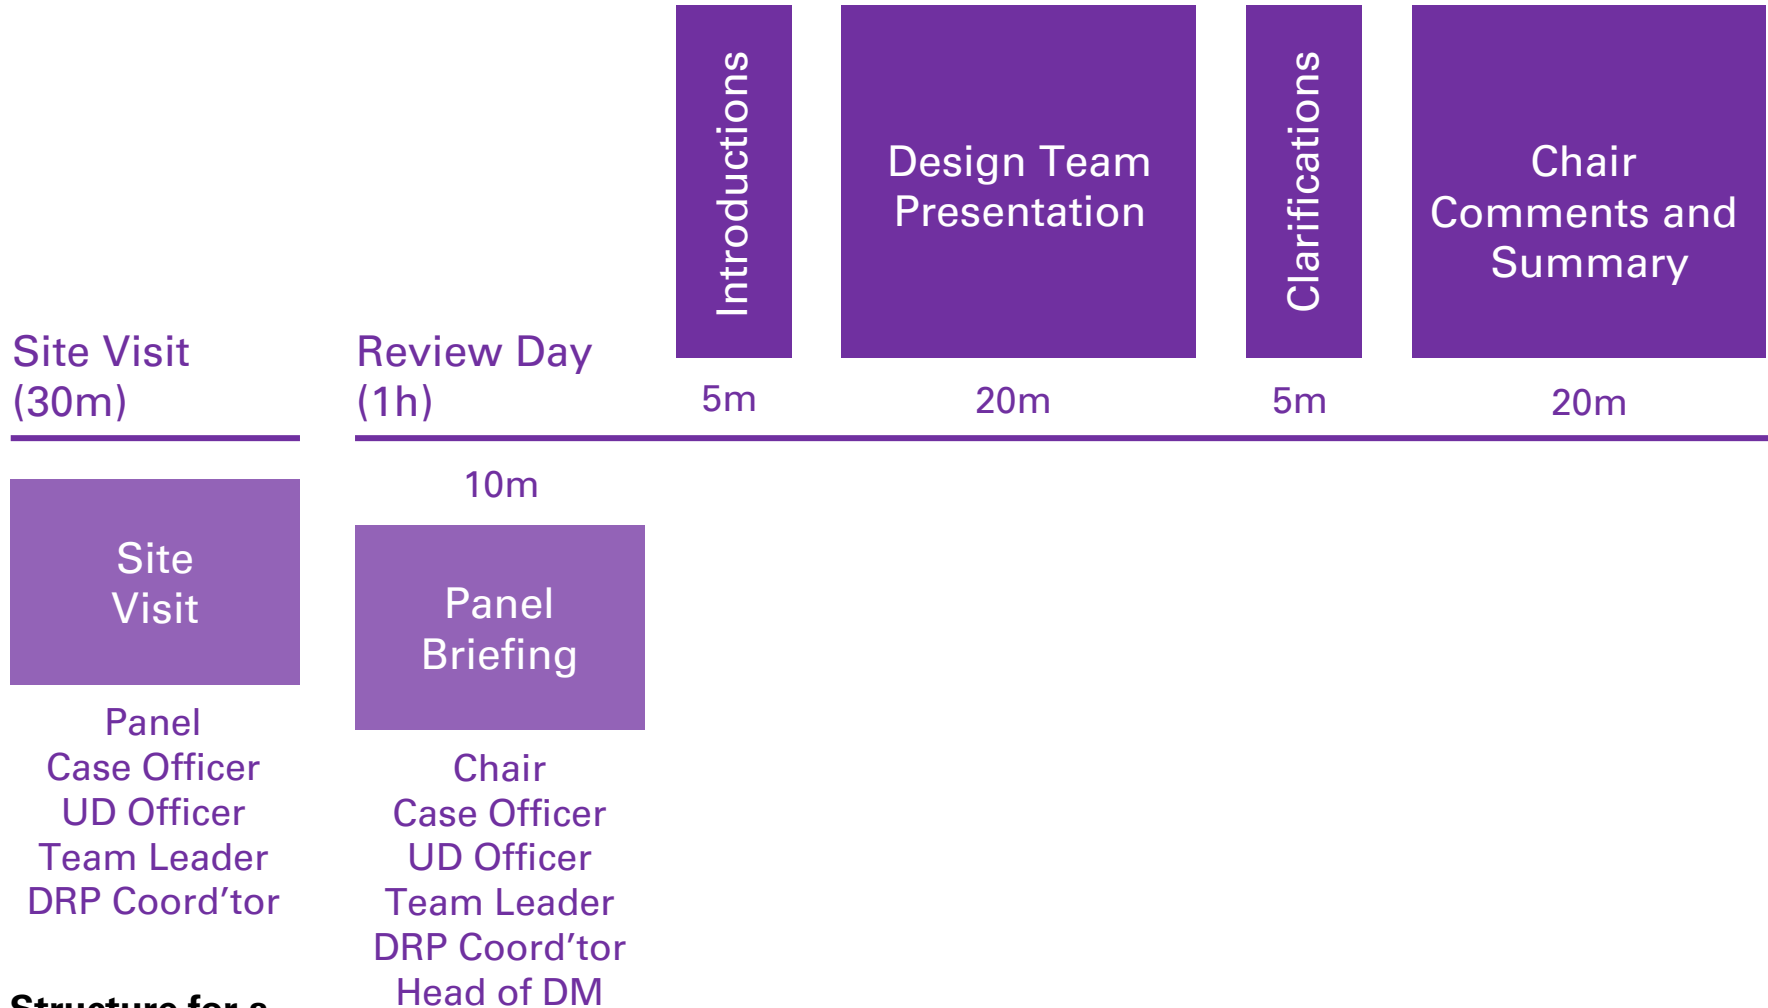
Site Visit (30m)

Review Day (1h)

Introductions

5m

Design Team Presentation

20m

Clarifications

5m

Chair Comments and Summary

20m

Site Visit

Panel
Case Officer
UD Officer
Team Leader
DRP Coord'tor

10m

Panel Briefing

Chair
Case Officer
UD Officer
Team Leader
DRP Coord'tor
Head of DM

Structure for a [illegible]